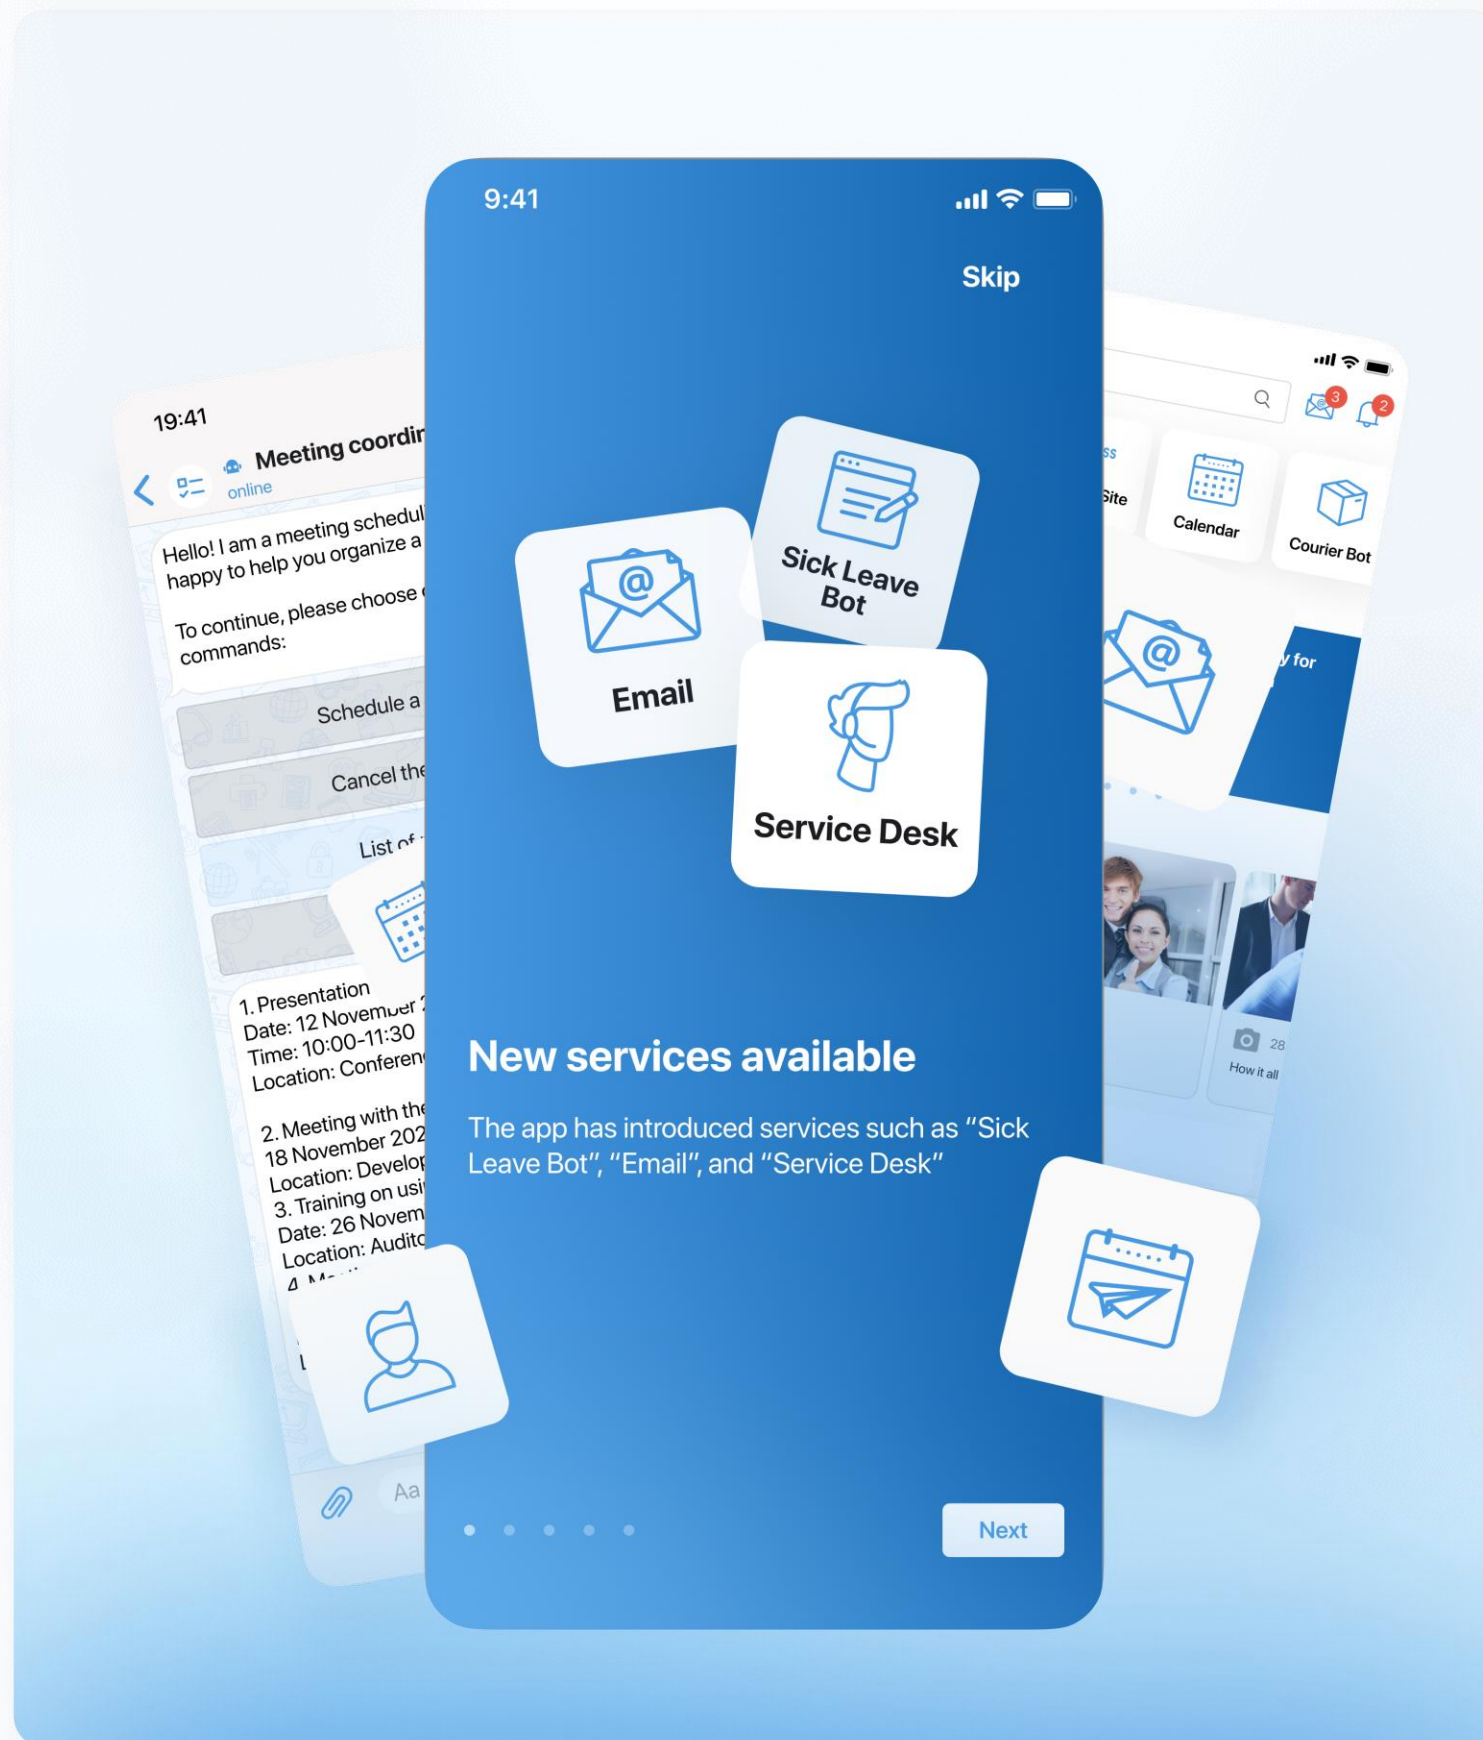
19:41

Meeting coordir
online

Hello! I am a meeting schedul
happy to help you organize a

To continue, please choose
commands:

Schedule a

Cancel the

List of

1. Presentation
Date: 12 November
Time: 10:00-11:30
Location: Conferen

2. Meeting with the
18 November 202
Location: Develop
3. Training on usi
Date: 26 Novem
Location: Audito

Aa

9:41

Skip

Email

Sick Leave Bot

Service Desk

New services available

The app has introduced services such as "Sick Leave Bot", "Email", and "Service Desk"

Next

3

2

Site

Calendar

Courier Bot

for

28

How it all